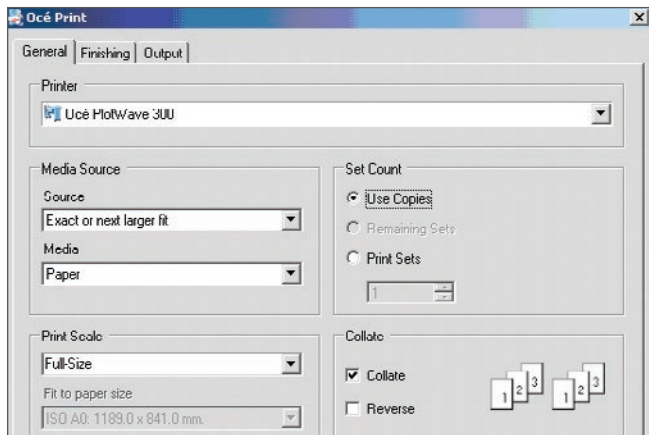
Océ Print

General | Finishing | Output

Printer

Océ PlotWave 300

Media Source

Source

Exact or next larger fit

Media

Paper

Set Count

Use Copies

Remaining Sets

Print Sets

1

Print Scale

Full-Size

Fit to paper size

ISO A0: 1189.0 x 841.0 mm.

Collate

Collate

Reverse

1 2 3

1 2 3